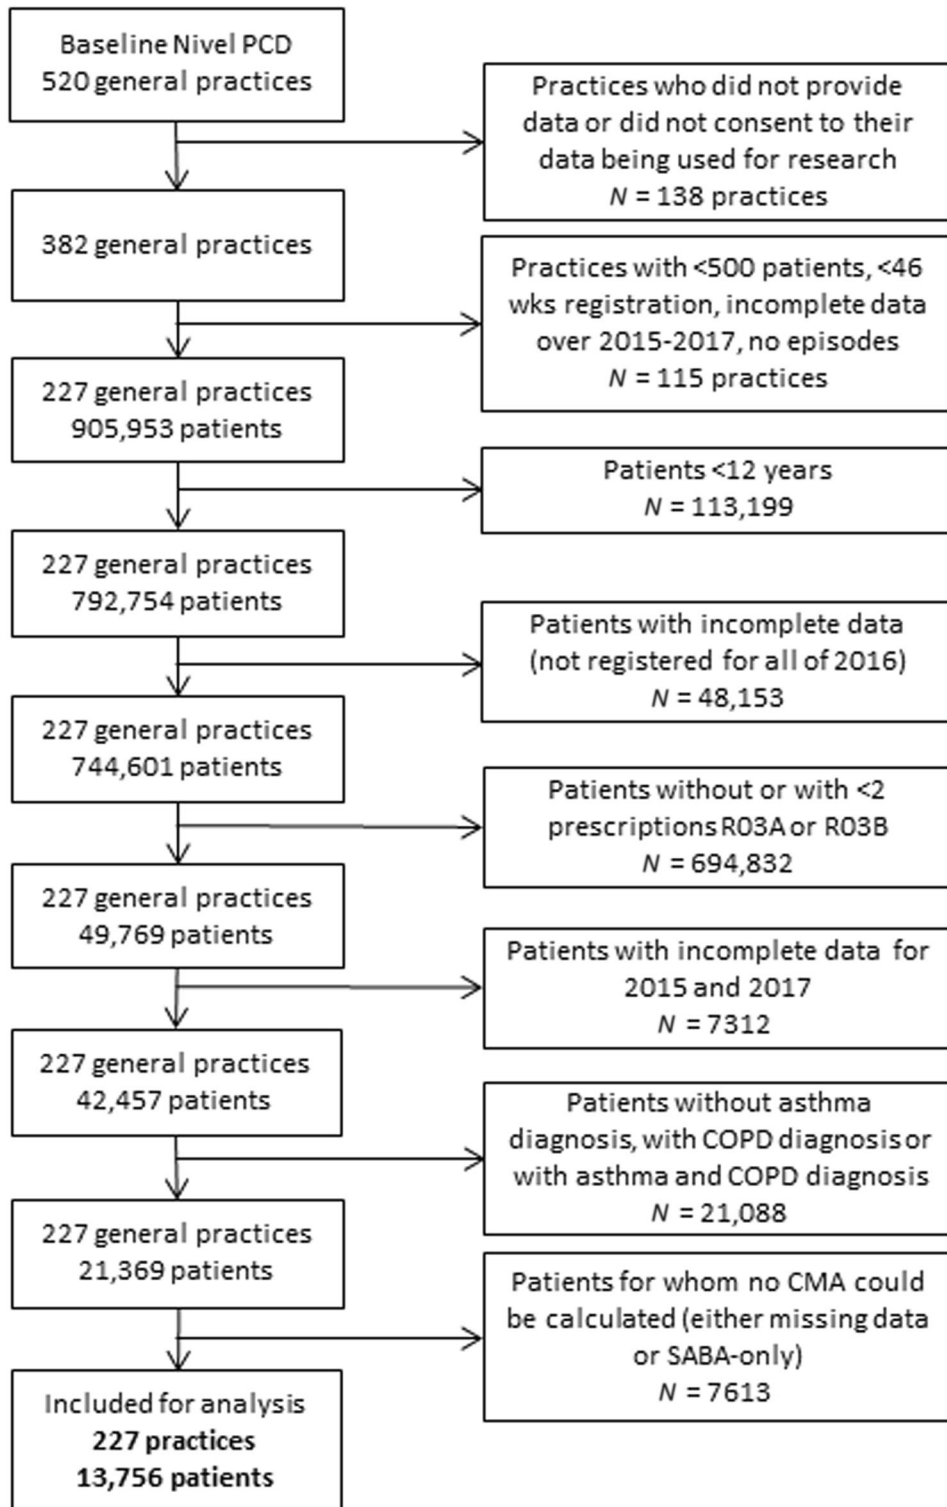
Baseline Nivel PCD
520 general practices

Practices who did not provide data or did not consent to their data being used for research
$N$ = 138 practices

382 general practices

Practices with <500 patients, <46 wks registration, incomplete data over 2015-2017, no episodes
$N$ = 115 practices

227 general practices
905,953 patients

Patients <12 years
$N$ = 113,199

227 general practices
792,754 patients

Patients with incomplete data (not registered for all of 2016)
$N$ = 48,153

227 general practices
744,601 patients

Patients without or with <2 prescriptions R03A or R03B
$N$ = 694,832

227 general practices
49,769 patients

Patients with incomplete data for 2015 and 2017
$N$ = 7312

227 general practices
42,457 patients

Patients without asthma diagnosis, with COPD diagnosis or with asthma and COPD diagnosis
$N$ = 21,088

227 general practices
21,369 patients

Patients for whom no CMA could be calculated (either missing data or SABA-only)
$N$ = 7613

Included for analysis
**227 practices**
**13,756 patients**